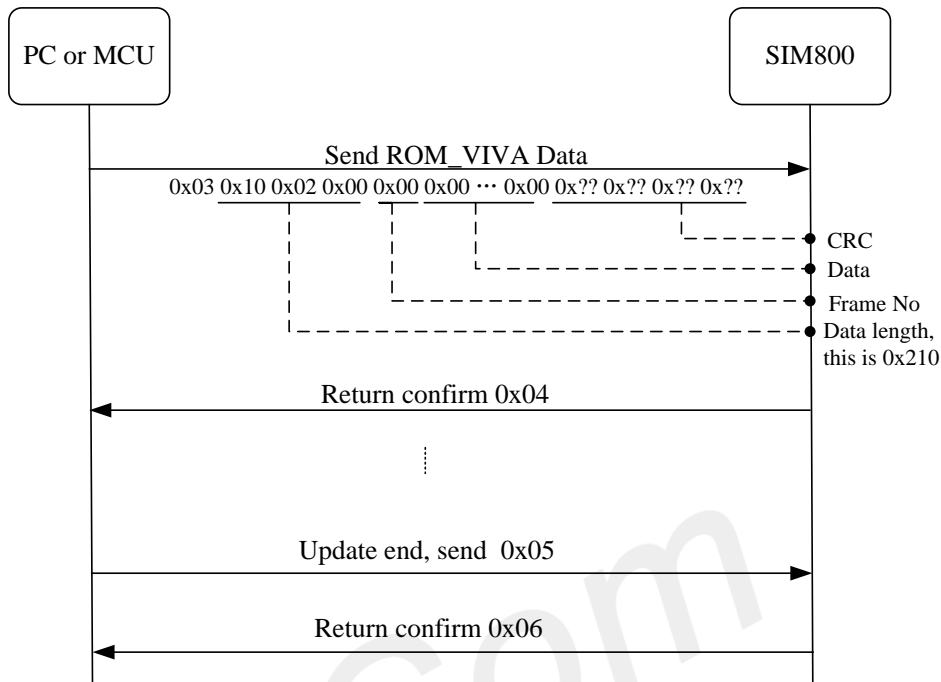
PC or MCU

SIM800

Send ROM_VIVA Data

0x03 0x10 0x02 0x00 0x00 0x00 ··· 0x00 0x?? 0x?? 0x?? 0x??

CRC

Data

Frame No

Data length, this is 0x210

Return confirm 0x04

Update end, send 0x05

Return confirm 0x06

com